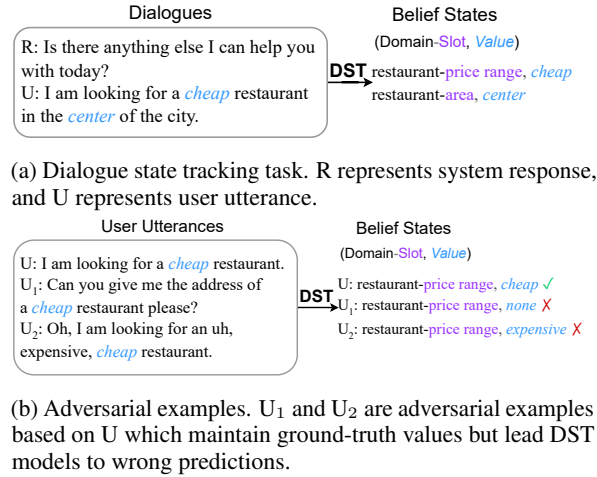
Dialogues

R: Is there anything else I can help you with today?
U: I am looking for a cheap restaurant in the center of the city.

DST

Belief States
(Domain-Slot, Value)
restaurant-price range, cheap
restaurant-area, center

(a) Dialogue state tracking task. R represents system response, and U represents user utterance.

User Utterances

U: I am looking for a cheap restaurant.
$U_1$: Can you give me the address of a cheap restaurant please?
$U_2$: Oh, I am looking for an uh, expensive, cheap restaurant.

DST

Belief States
(Domain-Slot, Value)
U: restaurant-price range, cheap ✓
$U_1$: restaurant-price range, none ✗
$U_2$: restaurant-price range, expensive ✗

(b) Adversarial examples. $U_1$ and $U_2$ are adversarial examples based on U which maintain ground-truth values but lead DST models to wrong predictions.